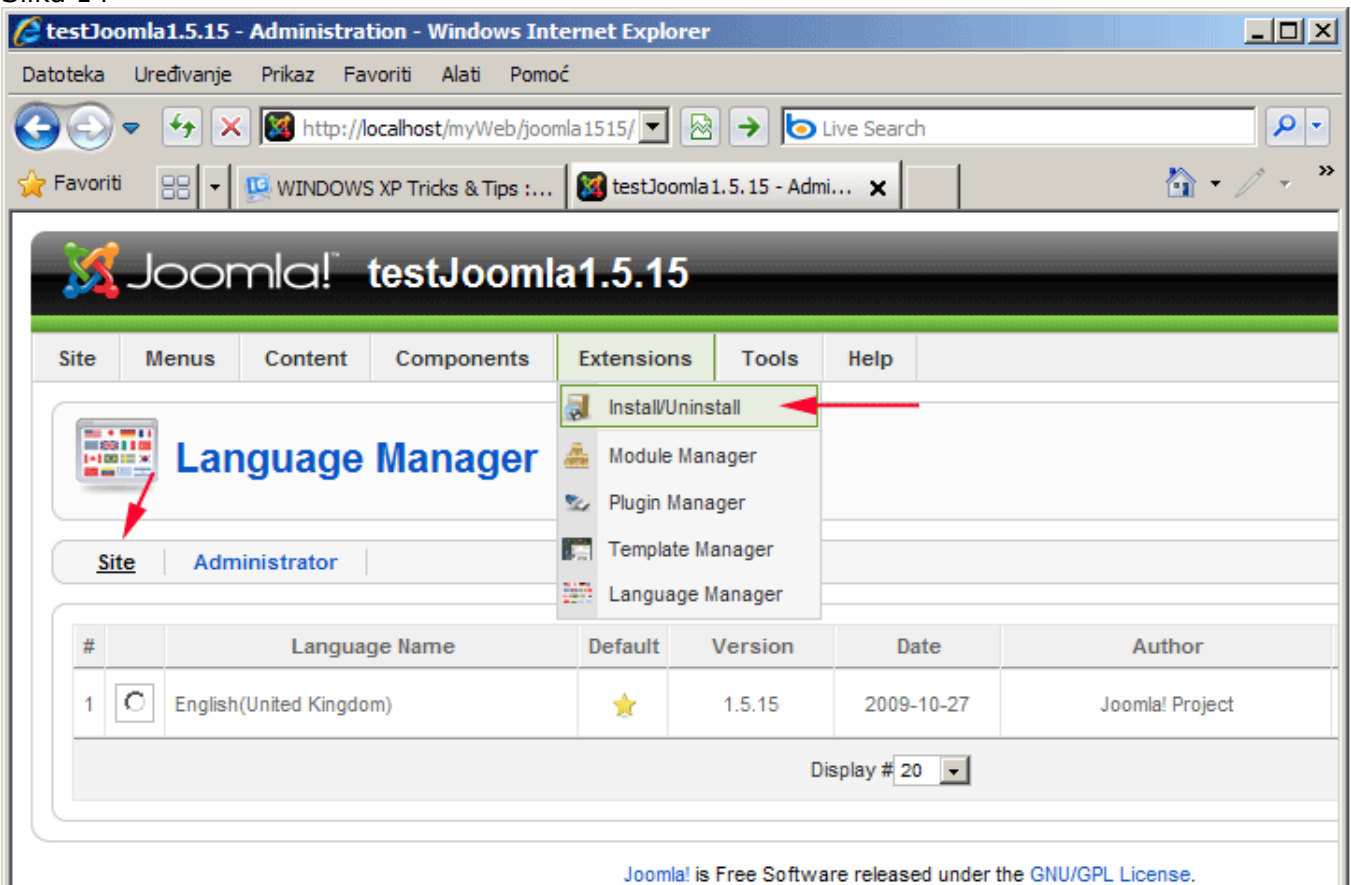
testJoomla1.5.15 - Administration - Windows Internet Explorer

Datoteka Uređivanje Prikaz Favoriti Alati Pomoć

http://localhost/myWeb/joomla1515/

Live Search

Favoriti

WINDOWS XP Tricks & Tips :...

testJoomla1.5.15 - Admi...

Joomla! testJoomla1.5.15

Site Menus Content Components Extensions Tools Help

Install/Uninstall
Module Manager
Plugin Manager
Template Manager
Language Manager

Language Manager

Site Administrator

| # | | Language Name | Default | Version | Date | Author |
|---|---|---|---|---|---|---|
| 1 | | English(United Kingdom) | | 1.5.15 | 2009-10-27 | Joomla! Project |

Display # 20

Joomla! is Free Software released under the GNU/GPL License.